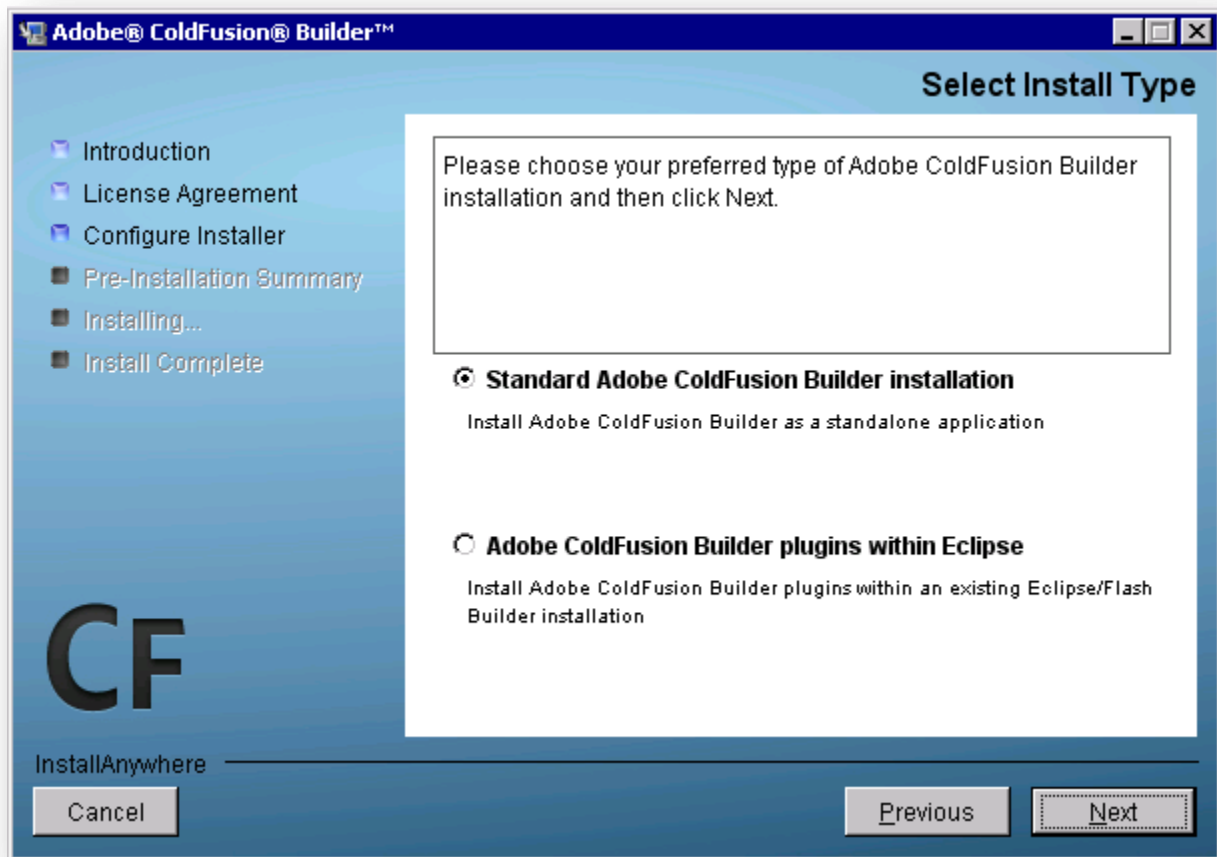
Adobe® ColdFusion® Builder™

Select Install Type

Introduction
License Agreement
Configure Installer
Pre-Installation Summary
Installing...
Install Complete

Please choose your preferred type of Adobe ColdFusion Builder installation and then click Next.

Standard Adobe ColdFusion Builder installation

Install Adobe ColdFusion Builder as a standalone application

Adobe ColdFusion Builder plugins within Eclipse

Install Adobe ColdFusion Builder plugins within an existing Eclipse/Flash Builder installation

CF

InstallAnywhere

Cancel

Previous

Next